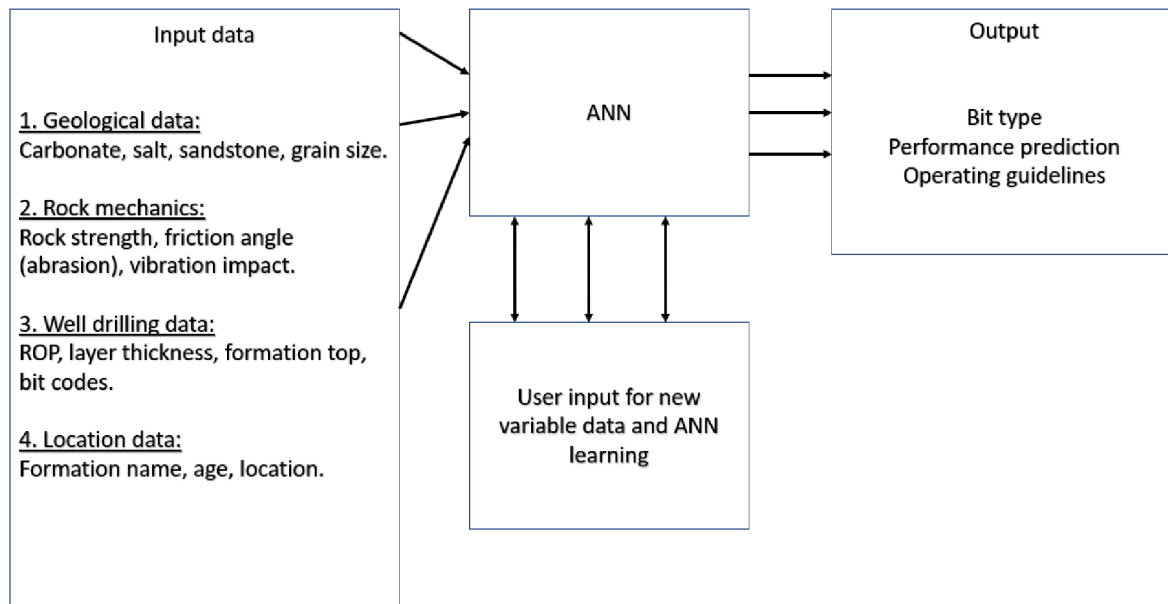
Input data

1. Geological data:
Carbonate, salt, sandstone, grain size.

2. Rock mechanics:
Rock strength, friction angle (abrasion), vibration impact.

3. Well drilling data:
ROP, layer thickness, formation top, bit codes.

4. Location data:
Formation name, age, location.

ANN

User input for new variable data and ANN learning

Output

Bit type
Performance prediction
Operating guidelines